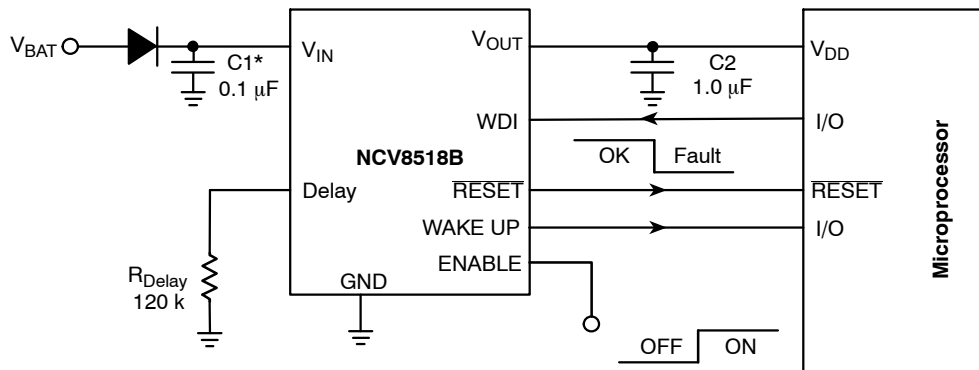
$V_{BAT}$

C1*
0.1 μF

$V_{IN}$

$V_{OUT}$

C2
1.0 μF

$V_{DD}$

WDI

I/O

NCV8518B

OK Fault

Delay

$\overline{RESET}$

$\overline{RESET}$

WAKE UP

I/O

ENABLE

$R_{Delay}$
120 k

GND

OFF ON

Microprocessor